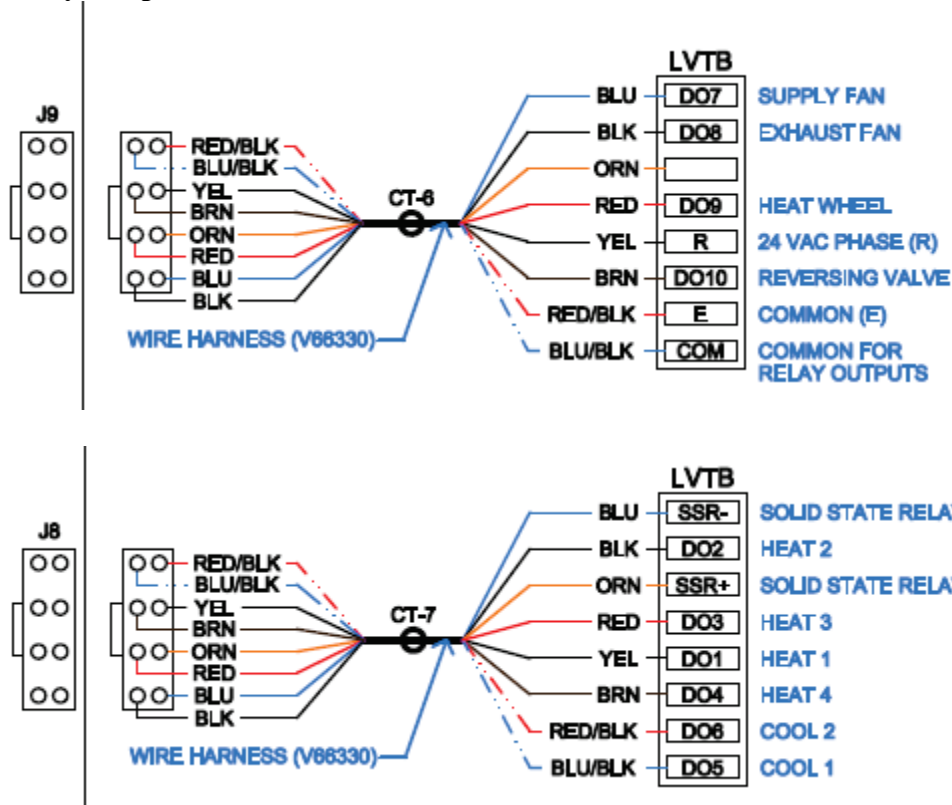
LVTB

J9

RED/BLK
BLU/BLK
YEL
BRN
ORN
RED
BLU
BLK

CT-6

WIRE HARNESS (V66330)

| | | |
|---|---|---|
| BLU | DO7 | SUPPLY FAN |
| BLK | DO8 | EXHAUST FAN |
| ORN | | |
| RED | DO9 | HEAT WHEEL |
| YEL | R | 24 VAC PHASE (R) |
| BRN | DO10 | REVERSING VALVE |
| RED/BLK | E | COMMON (E) |
| BLU/BLK | COM | COMMON FOR RELAY OUTPUTS |

LVTB

J8

RED/BLK
BLU/BLK
YEL
BRN
ORN
RED
BLU
BLK

CT-7

WIRE HARNESS (V66330)

| | | |
|---|---|---|
| BLU | SSR- | SOLID STATE RELA |
| BLK | DO2 | HEAT 2 |
| ORN | SSR+ | SOLID STATE RELA |
| RED | DO3 | HEAT 3 |
| YEL | DO1 | HEAT 1 |
| BRN | DO4 | HEAT 4 |
| RED/BLK | DO6 | COOL 2 |
| BLU/BLK | DO5 | COOL 1 |